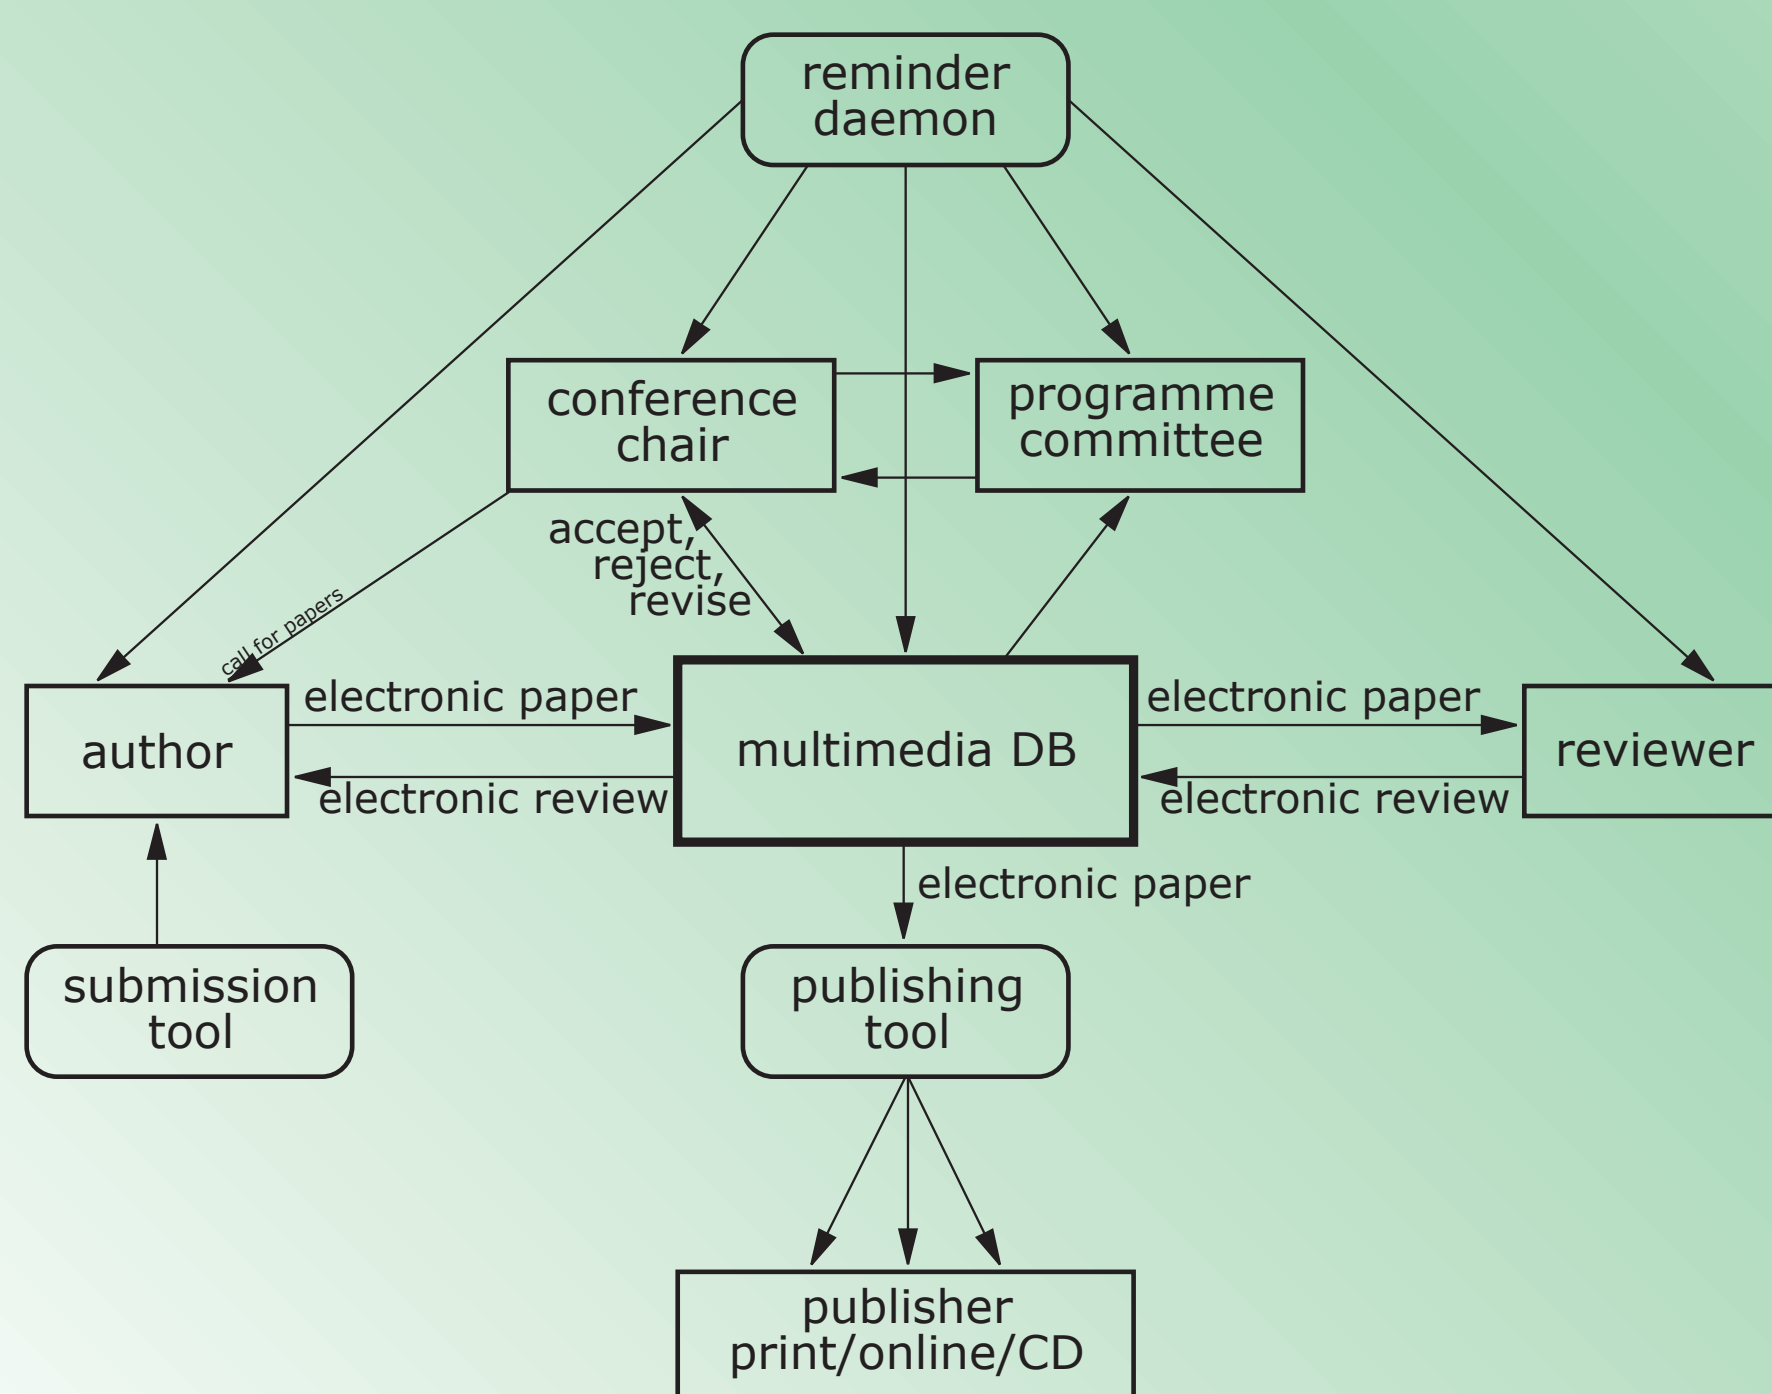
reminder daemon

conference chair

programme committee

accept, reject, revise

call for papers

author

electronic paper

electronic review

multimedia DB

electronic paper

electronic review

reviewer

electronic paper

submission tool

publishing tool

publisher print/online/CD